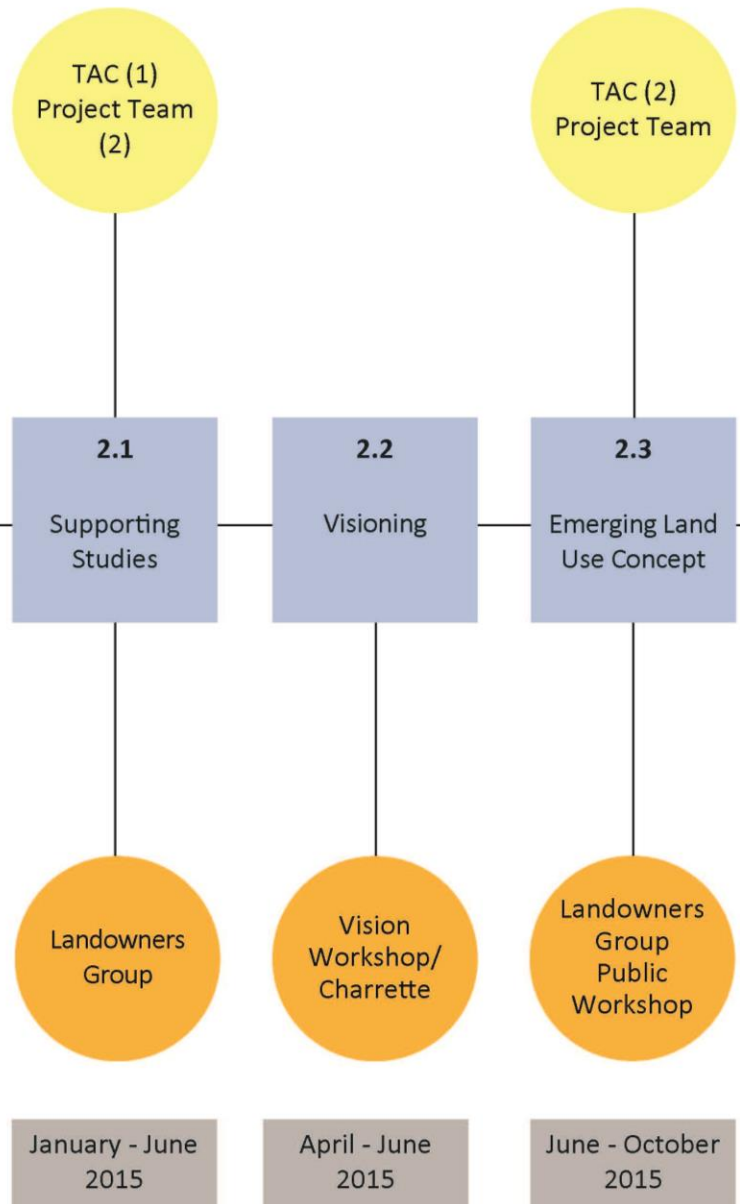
TAC (1)
Project Team
(2)

TAC (2)
Project Team

2.1

Supporting Studies

2.2

Visioning

2.3

Emerging Land Use Concept

Landowners Group

Vision Workshop/ Charrette

Landowners Group Public Workshop

January - June 2015

April - June 2015

June - October 2015